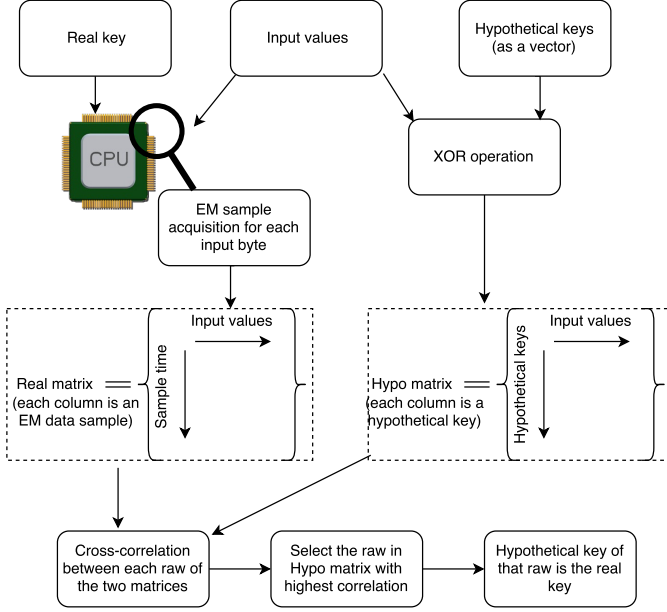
Real key

Input values

Hypothetical keys (as a vector)

CPU

XOR operation

EM sample acquisition for each input byte

Input values

Sample time

Real matrix = (each column is an EM data sample)

Input values

Hypothetical keys

Hypo matrix = (each column is a hypothetical key)

Cross-correlation between each raw of the two matrices

Select the raw in Hypo matrix with highest correlation

Hypothetical key of that raw is the real key